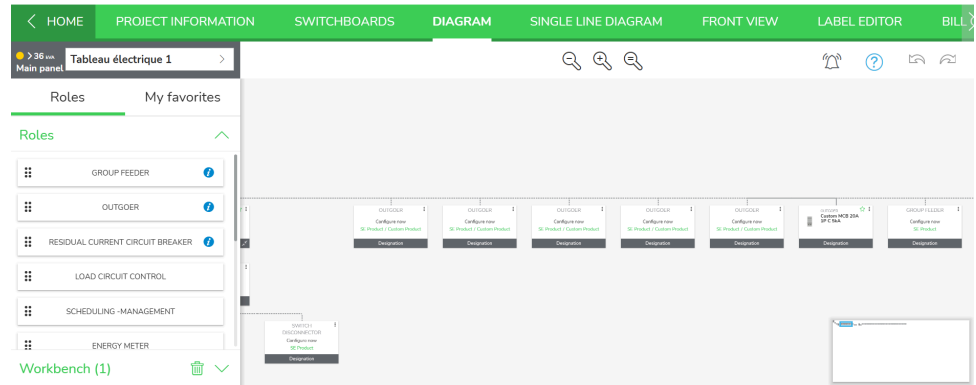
HOME PROJECT INFORMATION SWITCHBOARDS DIAGRAM SINGLE LINE DIAGRAM FRONT VIEW LABEL EDITOR BILL

> 36 kVA
Main panel
Tableau électrique 1

Roles
My favorites

Roles

GROUP FEEDER
OUTGOER
RESIDUAL CURRENT CIRCUIT BREAKER
LOAD CIRCUIT CONTROL
SCHEDULING -MANAGEMENT
ENERGY METER

Workbench (1)

OUTGOER
Configure now
SE Product / Custom Product
Designation

OUTGOER
Configure now
SE Product / Custom Product
Designation

OUTGOER
Configure now
SE Product / Custom Product
Designation

OUTGOER
Configure now
SE Product / Custom Product
Designation

OUTGOER
Configure now
SE Product / Custom Product
Designation

OUTGOER
Custom MCB 20A 1P C 6kA
Designation

GROUP FEEDER
Configure now
SE Product
Designation

SWITCH DISCONNECTOR
Configure now
SE Product
Designation